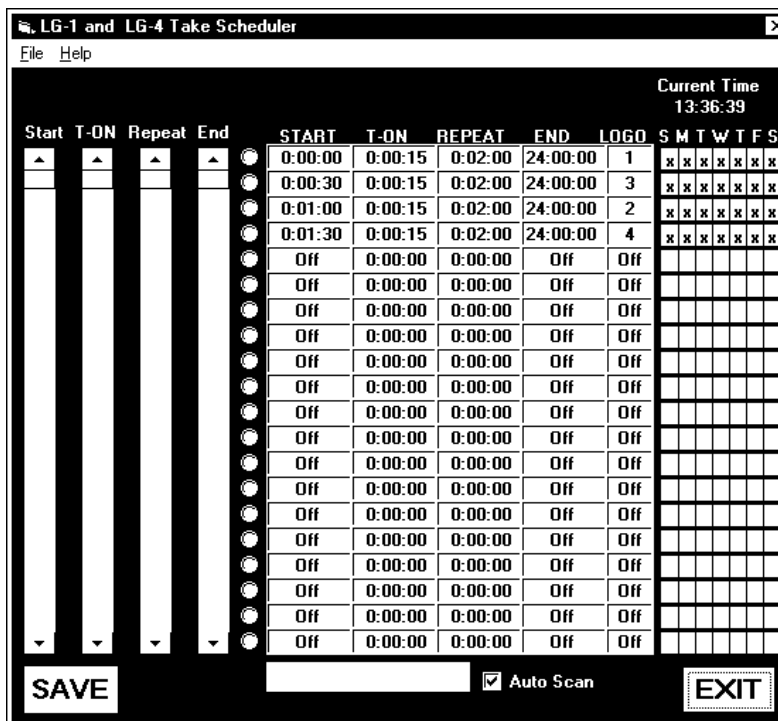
LG-1 and LG-4 Take Scheduler

File Help

Current Time 13:36:39

Start T-ON Repeat End

| START | T-ON | REPEAT | END | LOGO | S | M | T | W | T | F | S |
|---|---|---|---|---|---|---|---|---|---|---|---|
| 0:00:00 | 0:00:15 | 0:02:00 | 24:00:00 | 1 | x | x | x | x | x | x | x |
| 0:00:30 | 0:00:15 | 0:02:00 | 24:00:00 | 3 | x | x | x | x | x | x | x |
| 0:01:00 | 0:00:15 | 0:02:00 | 24:00:00 | 2 | x | x | x | x | x | x | x |
| 0:01:30 | 0:00:15 | 0:02:00 | 24:00:00 | 4 | x | x | x | x | x | x | x |
| Off | 0:00:00 | 0:00:00 | Off | Off | | | | | | | |
| Off | 0:00:00 | 0:00:00 | Off | Off | | | | | | | |
| Off | 0:00:00 | 0:00:00 | Off | Off | | | | | | | |
| Off | 0:00:00 | 0:00:00 | Off | Off | | | | | | | |
| Off | 0:00:00 | 0:00:00 | Off | Off | | | | | | | |
| Off | 0:00:00 | 0:00:00 | Off | Off | | | | | | | |
| Off | 0:00:00 | 0:00:00 | Off | Off | | | | | | | |
| Off | 0:00:00 | 0:00:00 | Off | Off | | | | | | | |
| Off | 0:00:00 | 0:00:00 | Off | Off | | | | | | | |
| Off | 0:00:00 | 0:00:00 | Off | Off | | | | | | | |
| Off | 0:00:00 | 0:00:00 | Off | Off | | | | | | | |
| Off | 0:00:00 | 0:00:00 | Off | Off | | | | | | | |
| Off | 0:00:00 | 0:00:00 | Off | Off | | | | | | | |
| Off | 0:00:00 | 0:00:00 | Off | Off | | | | | | | |
| Off | 0:00:00 | 0:00:00 | Off | Off | | | | | | | |
| Off | 0:00:00 | 0:00:00 | Off | Off | | | | | | | |

SAVE

Auto Scan

EXIT